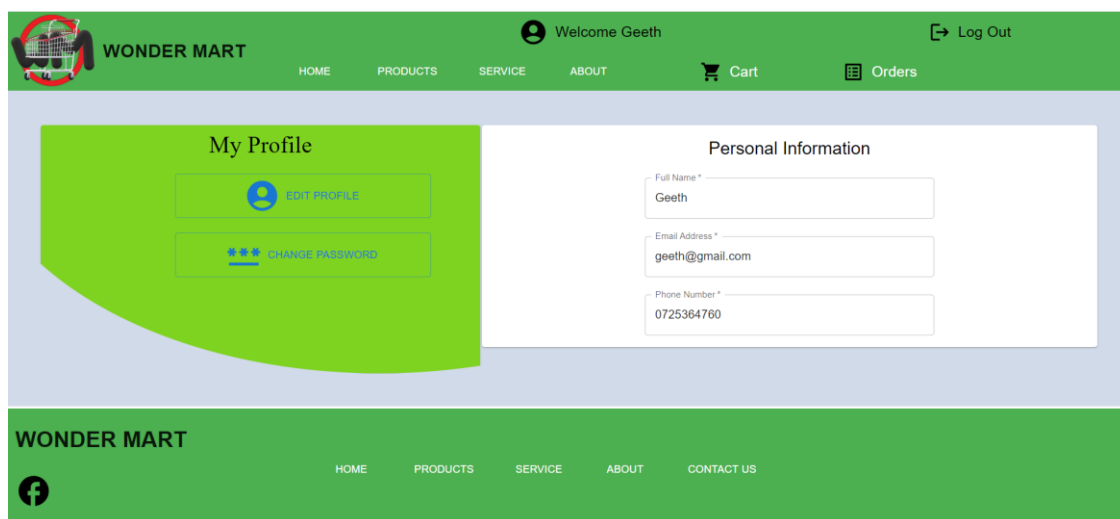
WONDER MART

Welcome Geeth

Log Out

HOME PRODUCTS SERVICE ABOUT

Cart

Orders

My Profile

EDIT PROFILE

*** CHANGE PASSWORD

Personal Information

Full Name *
Geeth

Email Address *
geeth@gmail.com

Phone Number *
0725364760

WONDER MART

HOME PRODUCTS SERVICE ABOUT CONTACT US